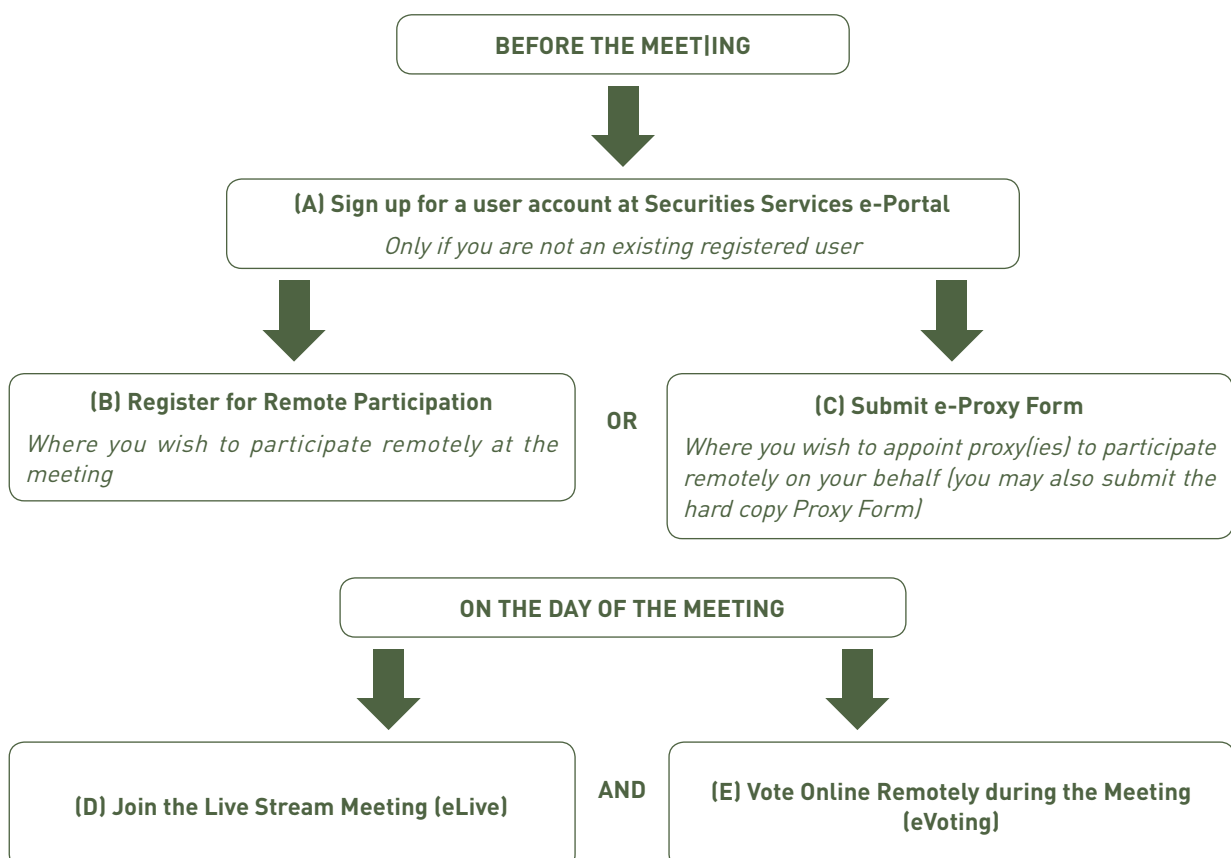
BEFORE THE MEET|ING

(A) Sign up for a user account at Securities Services e-Portal
Only if you are not an existing registered user

(B) Register for Remote Participation
Where you wish to participate remotely at the meeting

OR

(C) Submit e-Proxy Form
Where you wish to appoint proxy(ies) to participate remotely on your behalf (you may also submit the hard copy Proxy Form)

ON THE DAY OF THE MEETING

(D) Join the Live Stream Meeting (eLive)

AND

(E) Vote Online Remotely during the Meeting (eVoting)